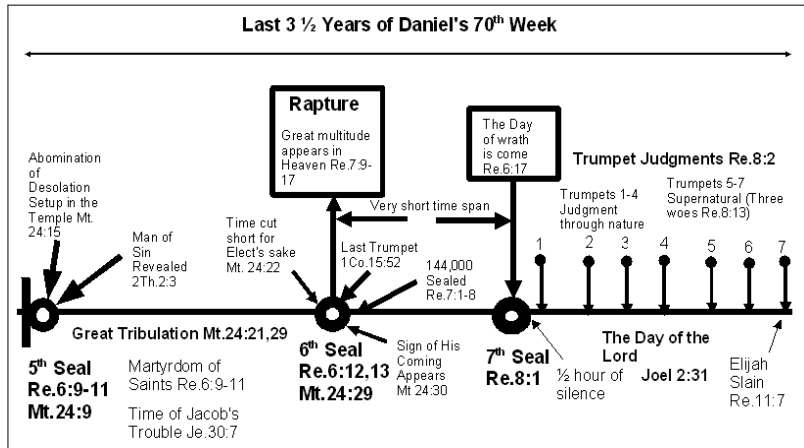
Last 3 ½ Years of Daniel's 70th Week

Abomination of Desolation Setup in the Temple Mt. 24:15

Man of Sin Revealed 2Th.2:3

Rapture

Great multitude appears in Heaven Re.7:9-17

Time cut short for Elect's sake Mt. 24:22

Very short time span

Last Trumpet 1Co.15:52

144,000 Sealed Re.7:1-8

The Day of wrath is come Re.6:17

Trumpet Judgments Re.8:2

Trumpets 1-4 Judgment through nature

Trumpets 5-7 Supernatural (Three woes Re.8:13)

1 2 3 4 5 6 7

Great Tribulation Mt.24:21,29

Sign of His Coming Appears Mt 24:30

The Day of the Lord

5th Seal Re.6:9-11 Mt.24:9

Martyrdom of Saints Re.6:9-11

Time of Jacob's Trouble Je.30:7

6th Seal Re.6:12.13 Mt.24:29

7th Seal Re.8:1

½ hour of silence

Joel 2:31

Elijah Slain Re.11:7